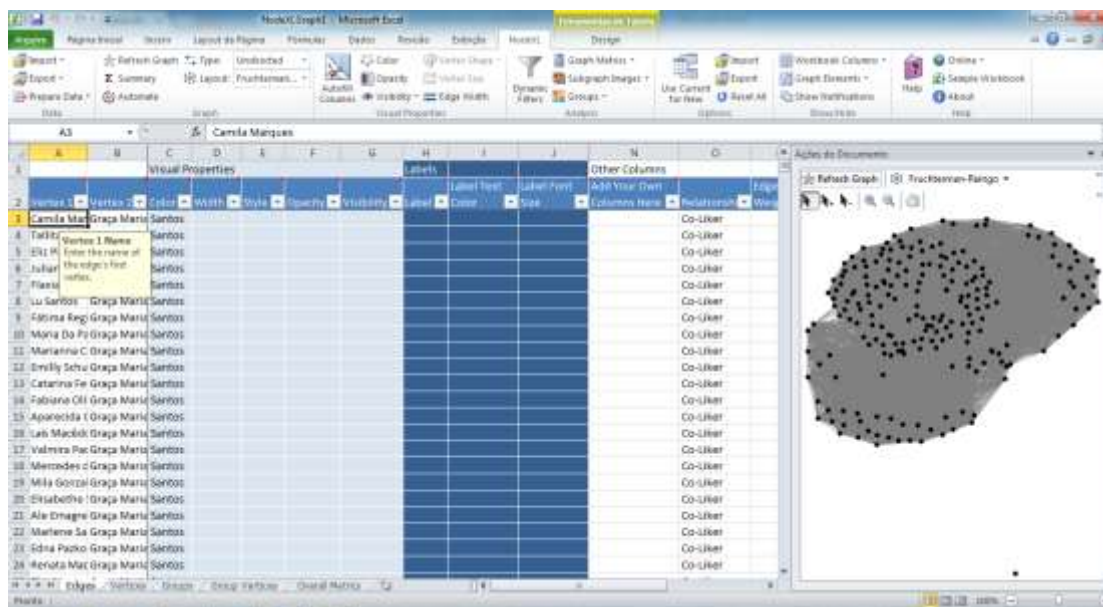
NodeXLGraph1 - Microsoft Excel

Ferramentas de Tabela

Arquivo | Página Inicial | Inserir | Layout da Página | Fórmulas | Dados | Revisão | Exibição | NodeXL | Design

Import | Export | Prepare Data | Refresh Graph | Summary | Automate | Type: Undirected | Layout: Fruchterman... | Color | Opacity | Visibility | Vertex Shape | Vertex Size | Edge Width | Autofill Columns | Dynamic Filters | Graph Metrics | Subgraph Images | Groups | Use Current for New | Import | Export | Reset All | Workbook Columns | Graph Elements | Show Notifications | Help | Online | Sample Workbook | About

Data | Graph | Visual Properties | Analysis | Options | Show/Hide | Help

A3 | Camila Marques

| | A | B | C | D | E | F | G | H | I | J | N | O |
|---|---|---|---|---|---|---|---|---|---|---|---|---|
| 1 | | | Visual Properties | | | | | Labels | | | Other Columns | |
| 2 | Vertex 1 | Vertex 2 | Color | Width | Style | Opacity | Visibility | Label | Label Text Color | Label Font Size | Add Your Own Columns Here | Relationship |
| 3 | Camila Mar | Graça Maria | Santos | | | | | | | | | Co-Liker |
| 4 | Tatiti | | Santos | | | | | | | | | Co-Liker |
| 5 | Eli P | | Santos | | | | | | | | | Co-Liker |
| 6 | Julian | | Santos | | | | | | | | | Co-Liker |
| 7 | Flavio | | Santos | | | | | | | | | Co-Liker |
| 8 | Lu Santos | Graça Maria | Santos | | | | | | | | | Co-Liker |
| 9 | Fátima Regi | Graça Maria | Santos | | | | | | | | | Co-Liker |
| 10 | Maria Do Pi | Graça Maria | Santos | | | | | | | | | Co-Liker |
| 11 | Marianna C | Graça Maria | Santos | | | | | | | | | Co-Liker |
| 12 | Emilly Schu | Graça Maria | Santos | | | | | | | | | Co-Liker |
| 13 | Catarina Fe | Graça Maria | Santos | | | | | | | | | Co-Liker |
| 14 | Fabiana Oli | Graça Maria | Santos | | | | | | | | | Co-Liker |
| 15 | Aparecida ( | Graça Maria | Santos | | | | | | | | | Co-Liker |
| 16 | Lais Macied | Graça Maria | Santos | | | | | | | | | Co-Liker |
| 17 | Valmira Pac | Graça Maria | Santos | | | | | | | | | Co-Liker |
| 18 | Mercedes ( | Graça Maria | Santos | | | | | | | | | Co-Liker |
| 19 | Mila Gonzal | Graça Maria | Santos | | | | | | | | | Co-Liker |
| 20 | Elisabethe ! | Graça Maria | Santos | | | | | | | | | Co-Liker |
| 21 | Ale Emagre | Graça Maria | Santos | | | | | | | | | Co-Liker |
| 22 | Marlene Sa | Graça Maria | Santos | | | | | | | | | Co-Liker |
| 23 | Edna Pazko | Graça Maria | Santos | | | | | | | | | Co-Liker |
| 24 | Renata Mac | Graça Maria | Santos | | | | | | | | | Co-Liker |

Vertex 1 Name
Enter the name of the edge's first vertex.

Ações do Documento
Refresh Graph | Fruchterman-Reingo

Edges | Vertices | Groups | Group Vertices | Overall Metrics

Pronto | 100%